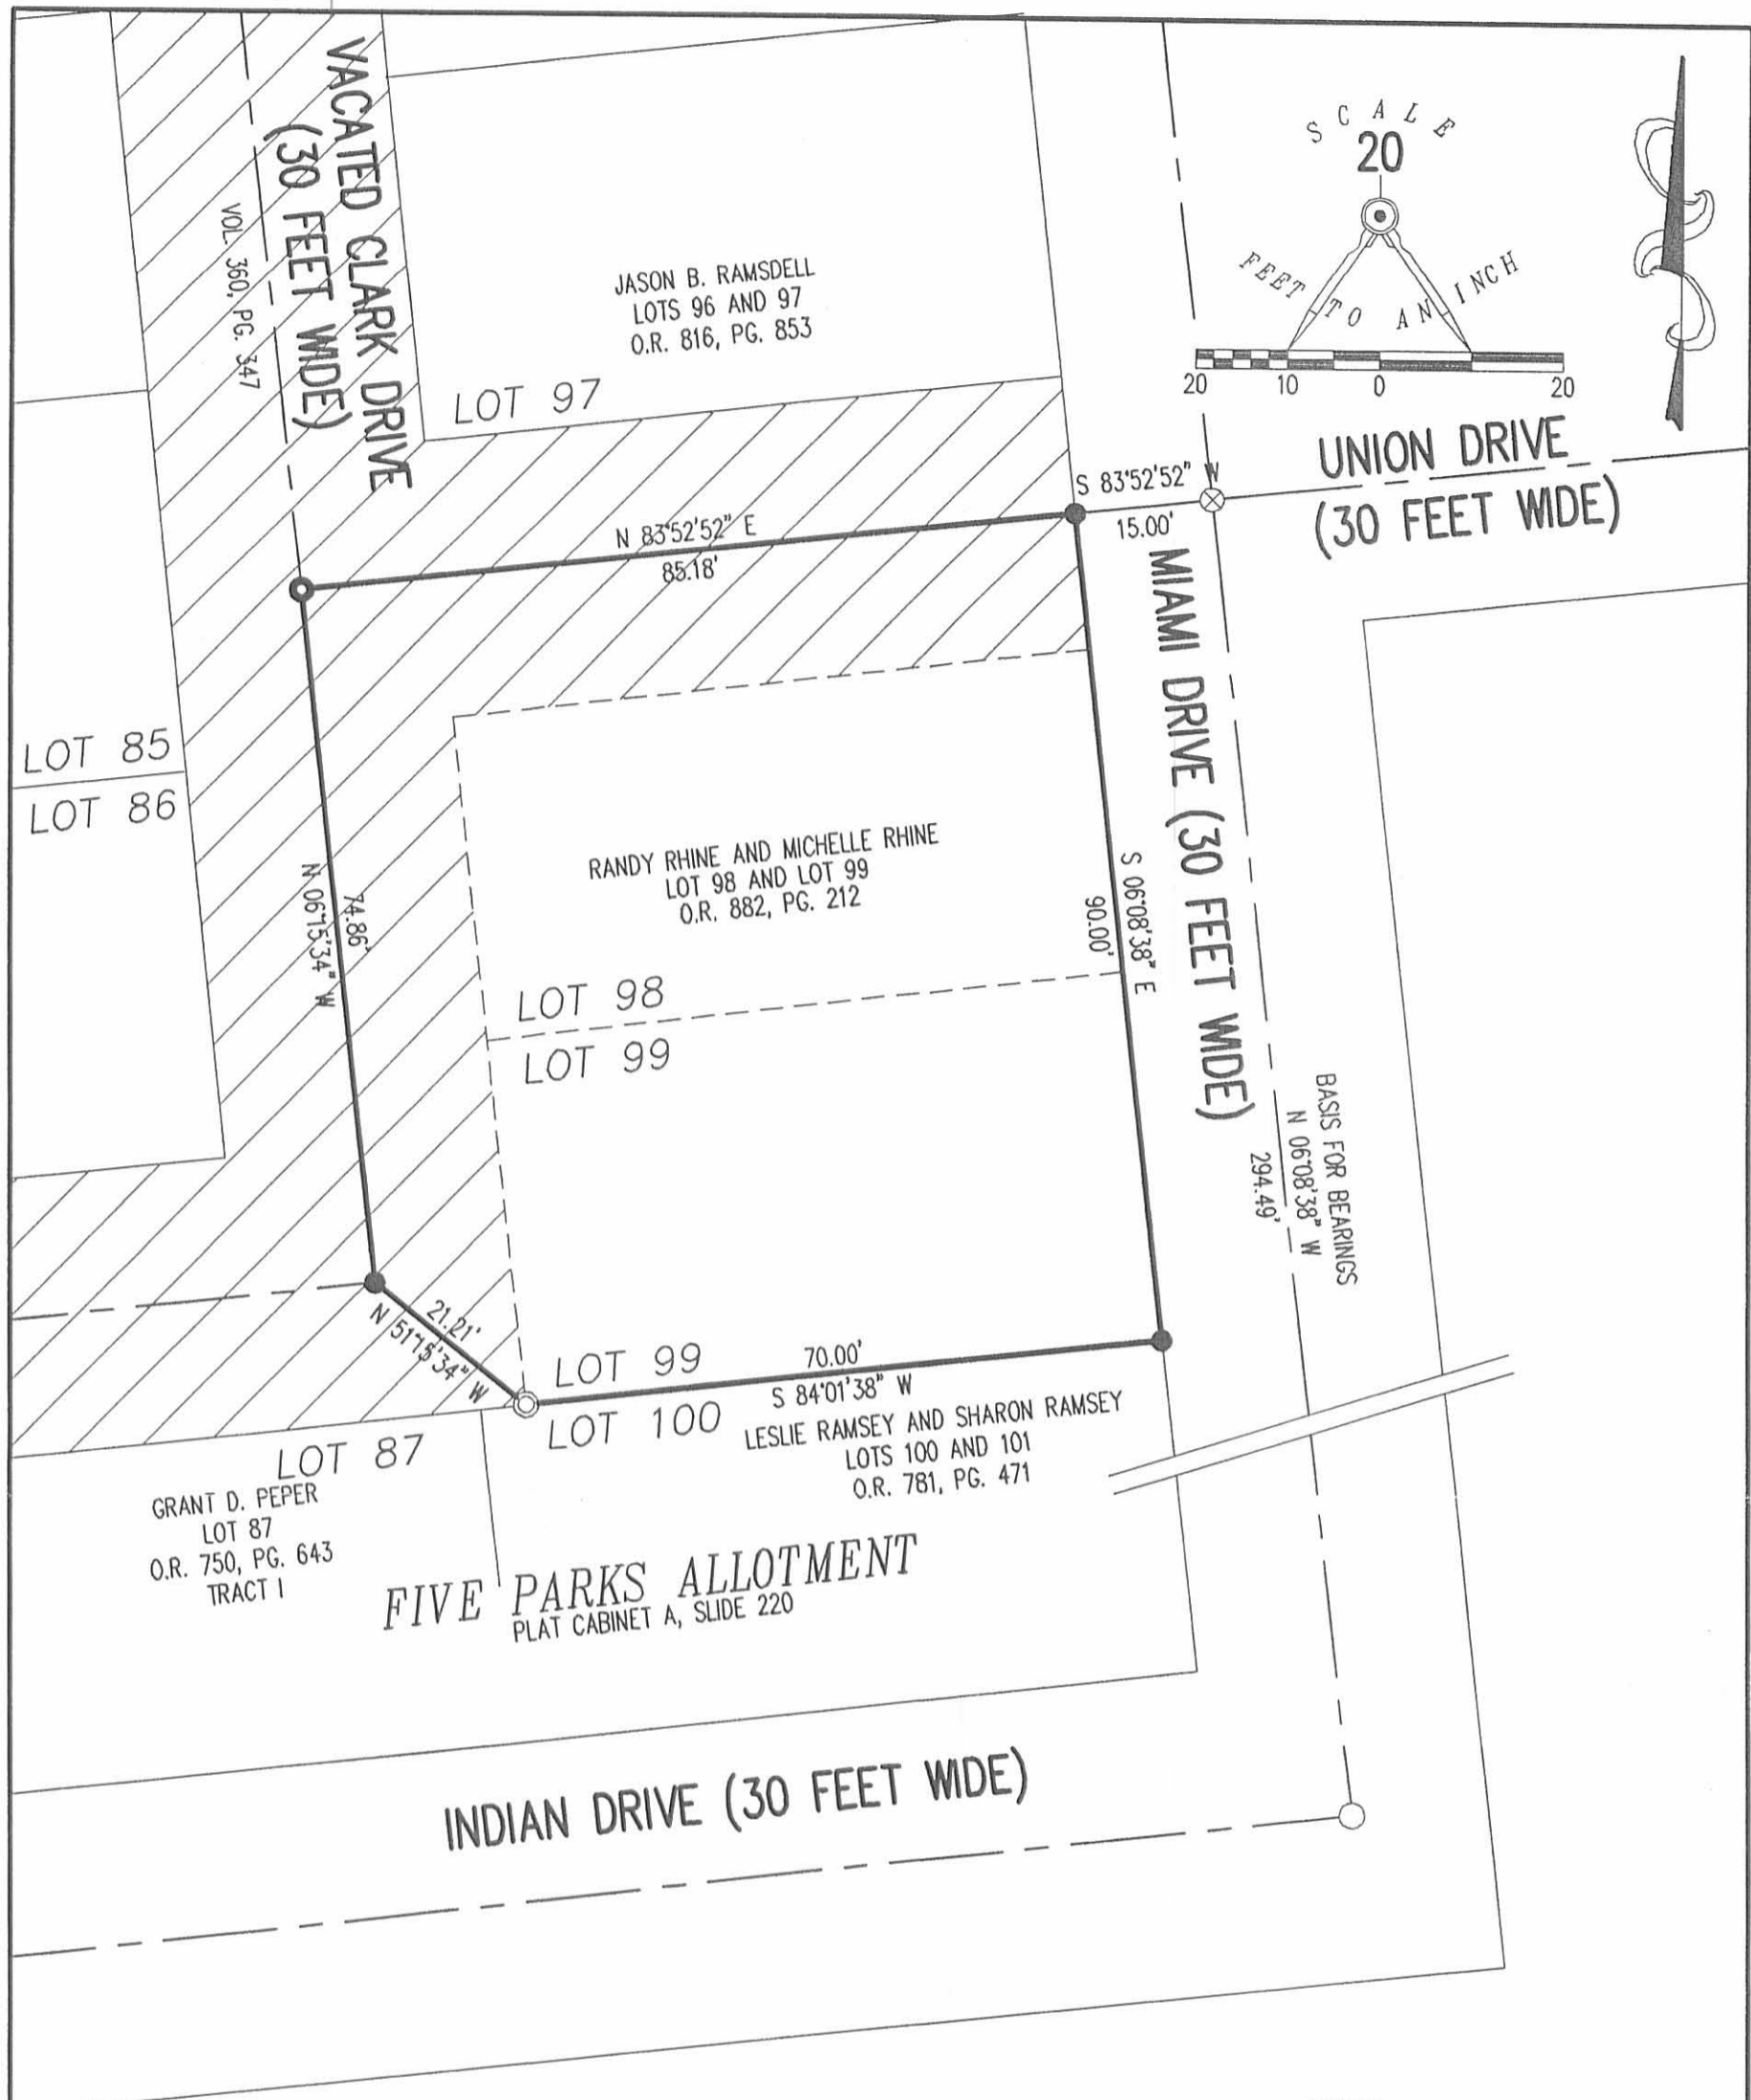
VACATED CLARK DRIVE
(30 FEET WIDE)
VOL. 360, PG. 347

JASON B. RAMSDELL
LOTS 96 AND 97
O.R. 816, PG. 853

SCALE
20
FEET TO AN INCH
20 10 0 20

LOT 97

UNION DRIVE
(30 FEET WIDE)

S 83°52'52" W
15.00'

N 83°52'52" E
85.18'

MIAMI DRIVE (30 FEET WIDE)

LOT 85
LOT 86

N 06°15'34" W
74.86'

RANDY RHINE AND MICHELLE RHINE
LOT 98 AND LOT 99
O.R. 882, PG. 212

S 06°08'38" E
90.00'

LOT 98
LOT 99

BASIS FOR BEARINGS
N 06°08'38" W
294.49'

N 51°15'34" W
21.21'

LOT 99
70.00'
S 84°01'38" W

LOT 100
LESLIE RAMSEY AND SHARON RAMSEY
LOTS 100 AND 101
O.R. 781, PG. 471

LOT 87
GRANT D. PEPER
LOT 87
O.R. 750, PG. 643
TRACT I

FIVE PARKS ALLOTMENT
PLAT CABINET A, SLIDE 220

INDIAN DRIVE (30 FEET WIDE)